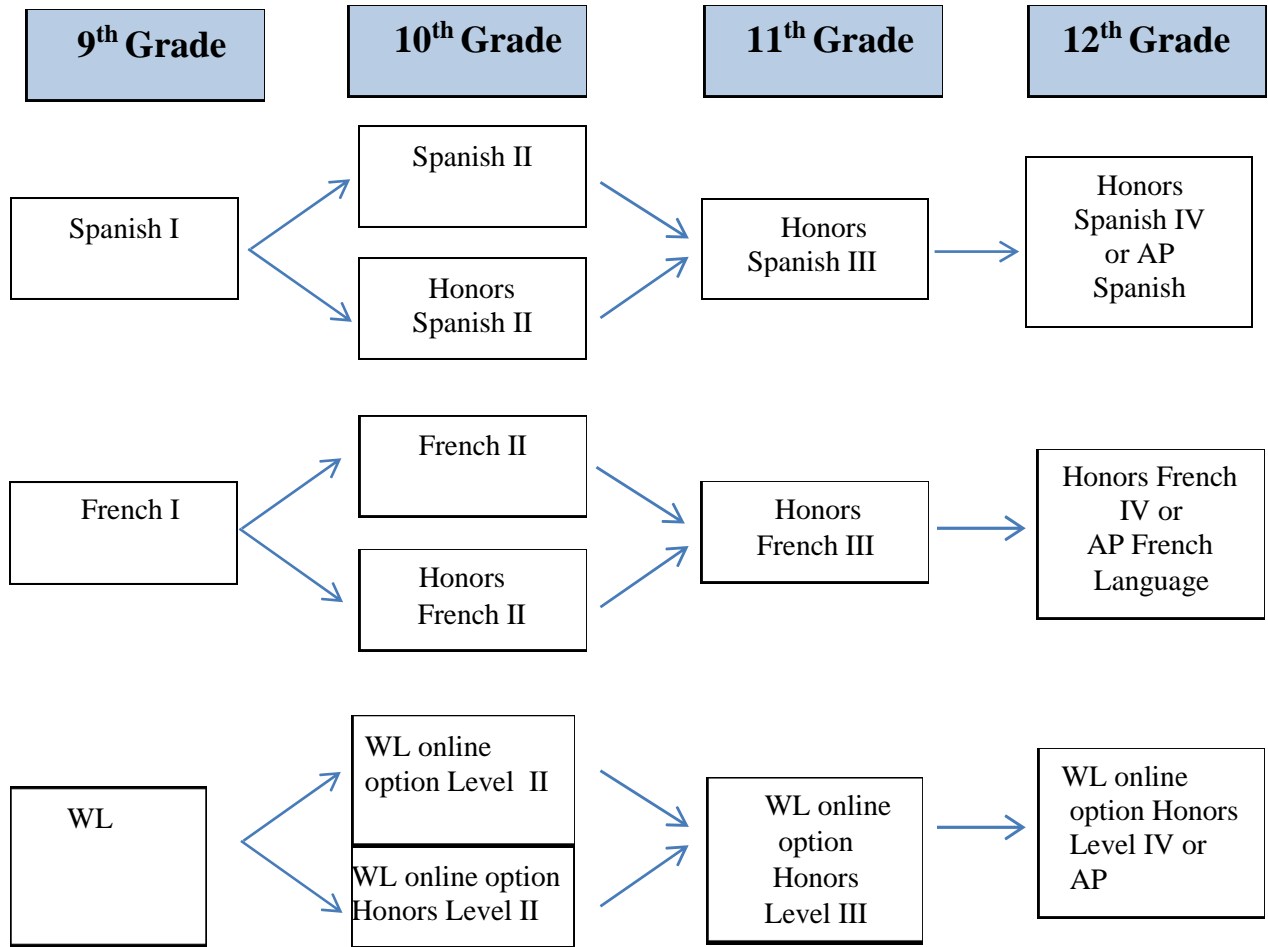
9$^{th}$ Grade

10$^{th}$ Grade

11$^{th}$ Grade

12$^{th}$ Grade

Spanish I

Spanish II

Honors Spanish II

Honors Spanish III

Honors Spanish IV or AP Spanish

French I

French II

Honors French II

Honors French III

Honors French IV or AP French Language

WL

WL online option Level II

WL online option Honors Level II

WL online option Honors Level III

WL online option Honors Level IV or AP